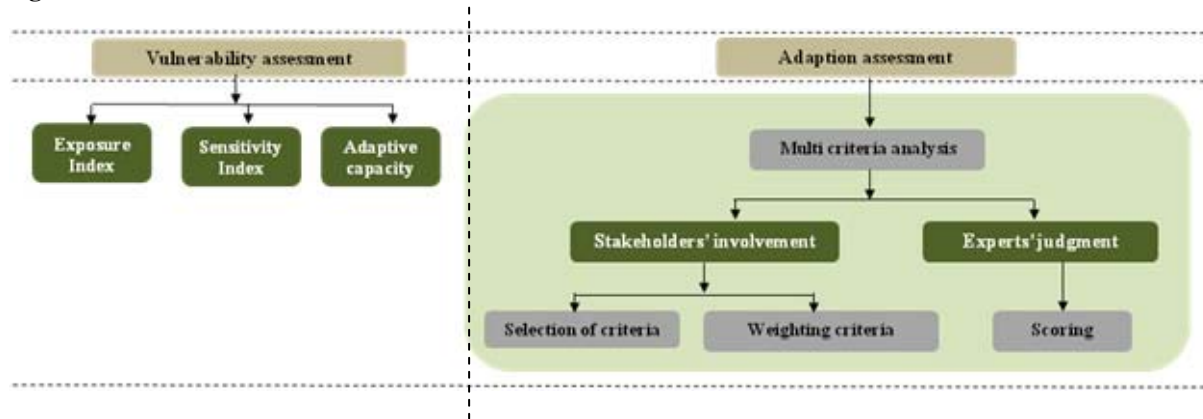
Vulnerability assessment

Exposure Index

Sensitivity Index

Adaptive capacity

Adaption assessment

Multi criteria analysis

Stakeholders' involvement

Experts' judgment

Selection of criteria

Weighting criteria

Scoring